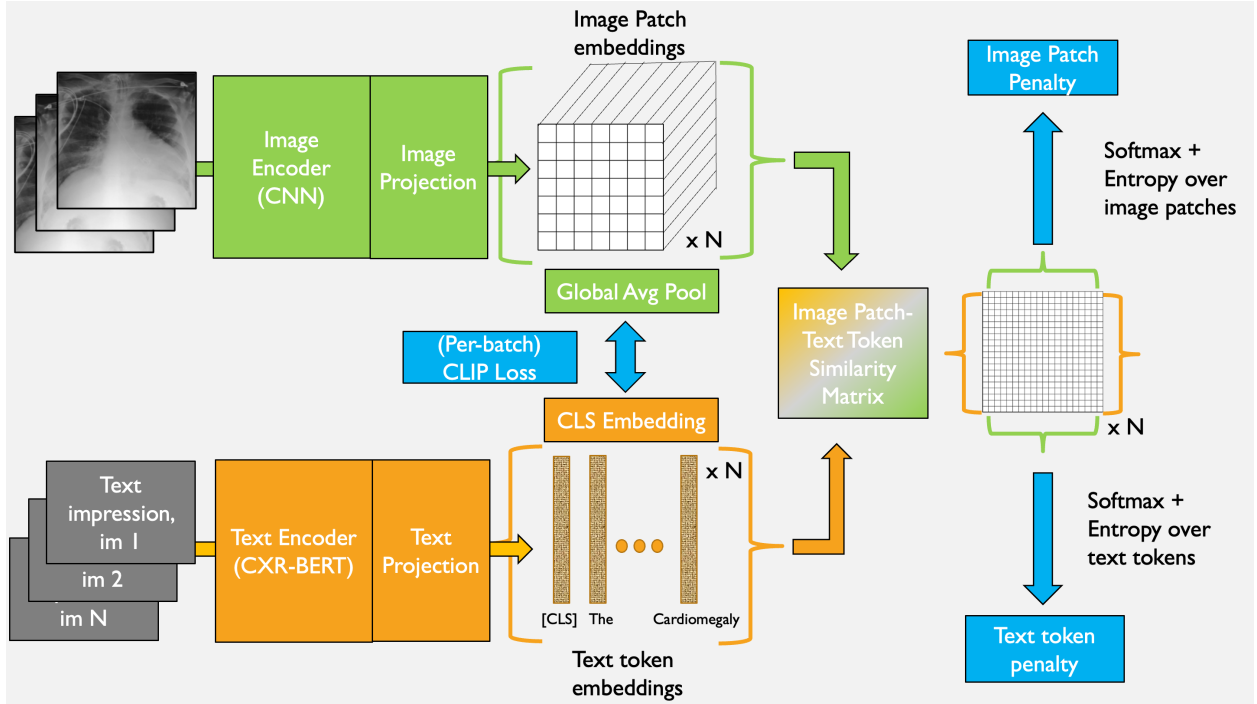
Image Patch embeddings

Image Encoder (CNN)

Image Projection

x N

Global Avg Pool

(Per-batch) CLIP Loss

CLS Embedding

Image Patch Penalty

Softmax + Entropy over image patches

Image Patch-Text Token Similarity Matrix

x N

Softmax + Entropy over text tokens

Text token penalty

Text impression, im 1

im 2

im N

Text Encoder (CXR-BERT)

Text Projection

x N

[CLS] The Cardiomegaly

Text token embeddings